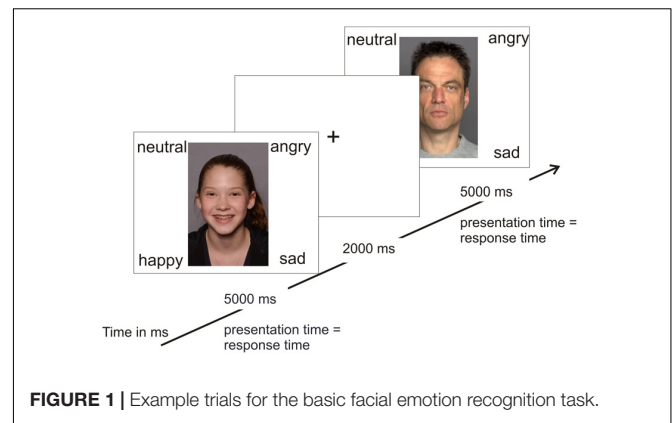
neutral angry

sad

+

neutral angry

happy sad

5000 ms

presentation time = response time

2000 ms

5000 ms

Time in ms

presentation time = response time

**FIGURE 1 |** Example trials for the basic facial emotion recognition task.